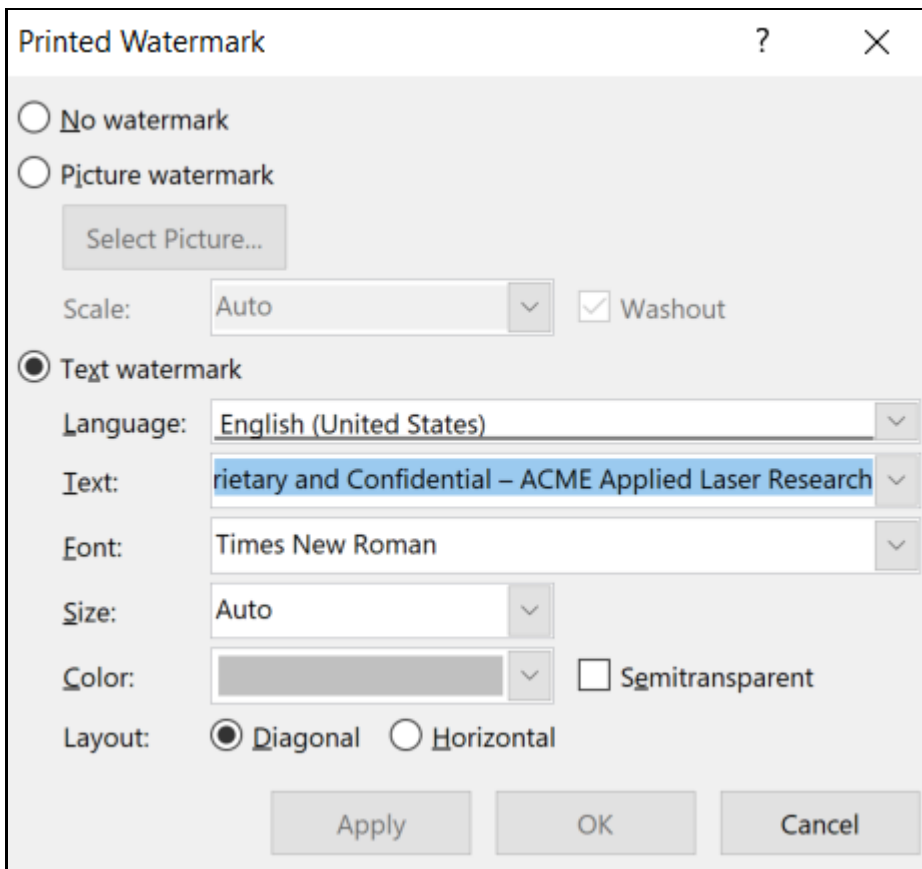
Printed Watermark ? ×

No watermark

Picture watermark

Select Picture...

Scale: Auto Washout

Text watermark

Language: English (United States)

Text: rietary and Confidential – ACME Applied Laser Research

Font: Times New Roman

Size: Auto

Color: Semitransparent

Layout: Diagonal Horizontal

Apply OK Cancel